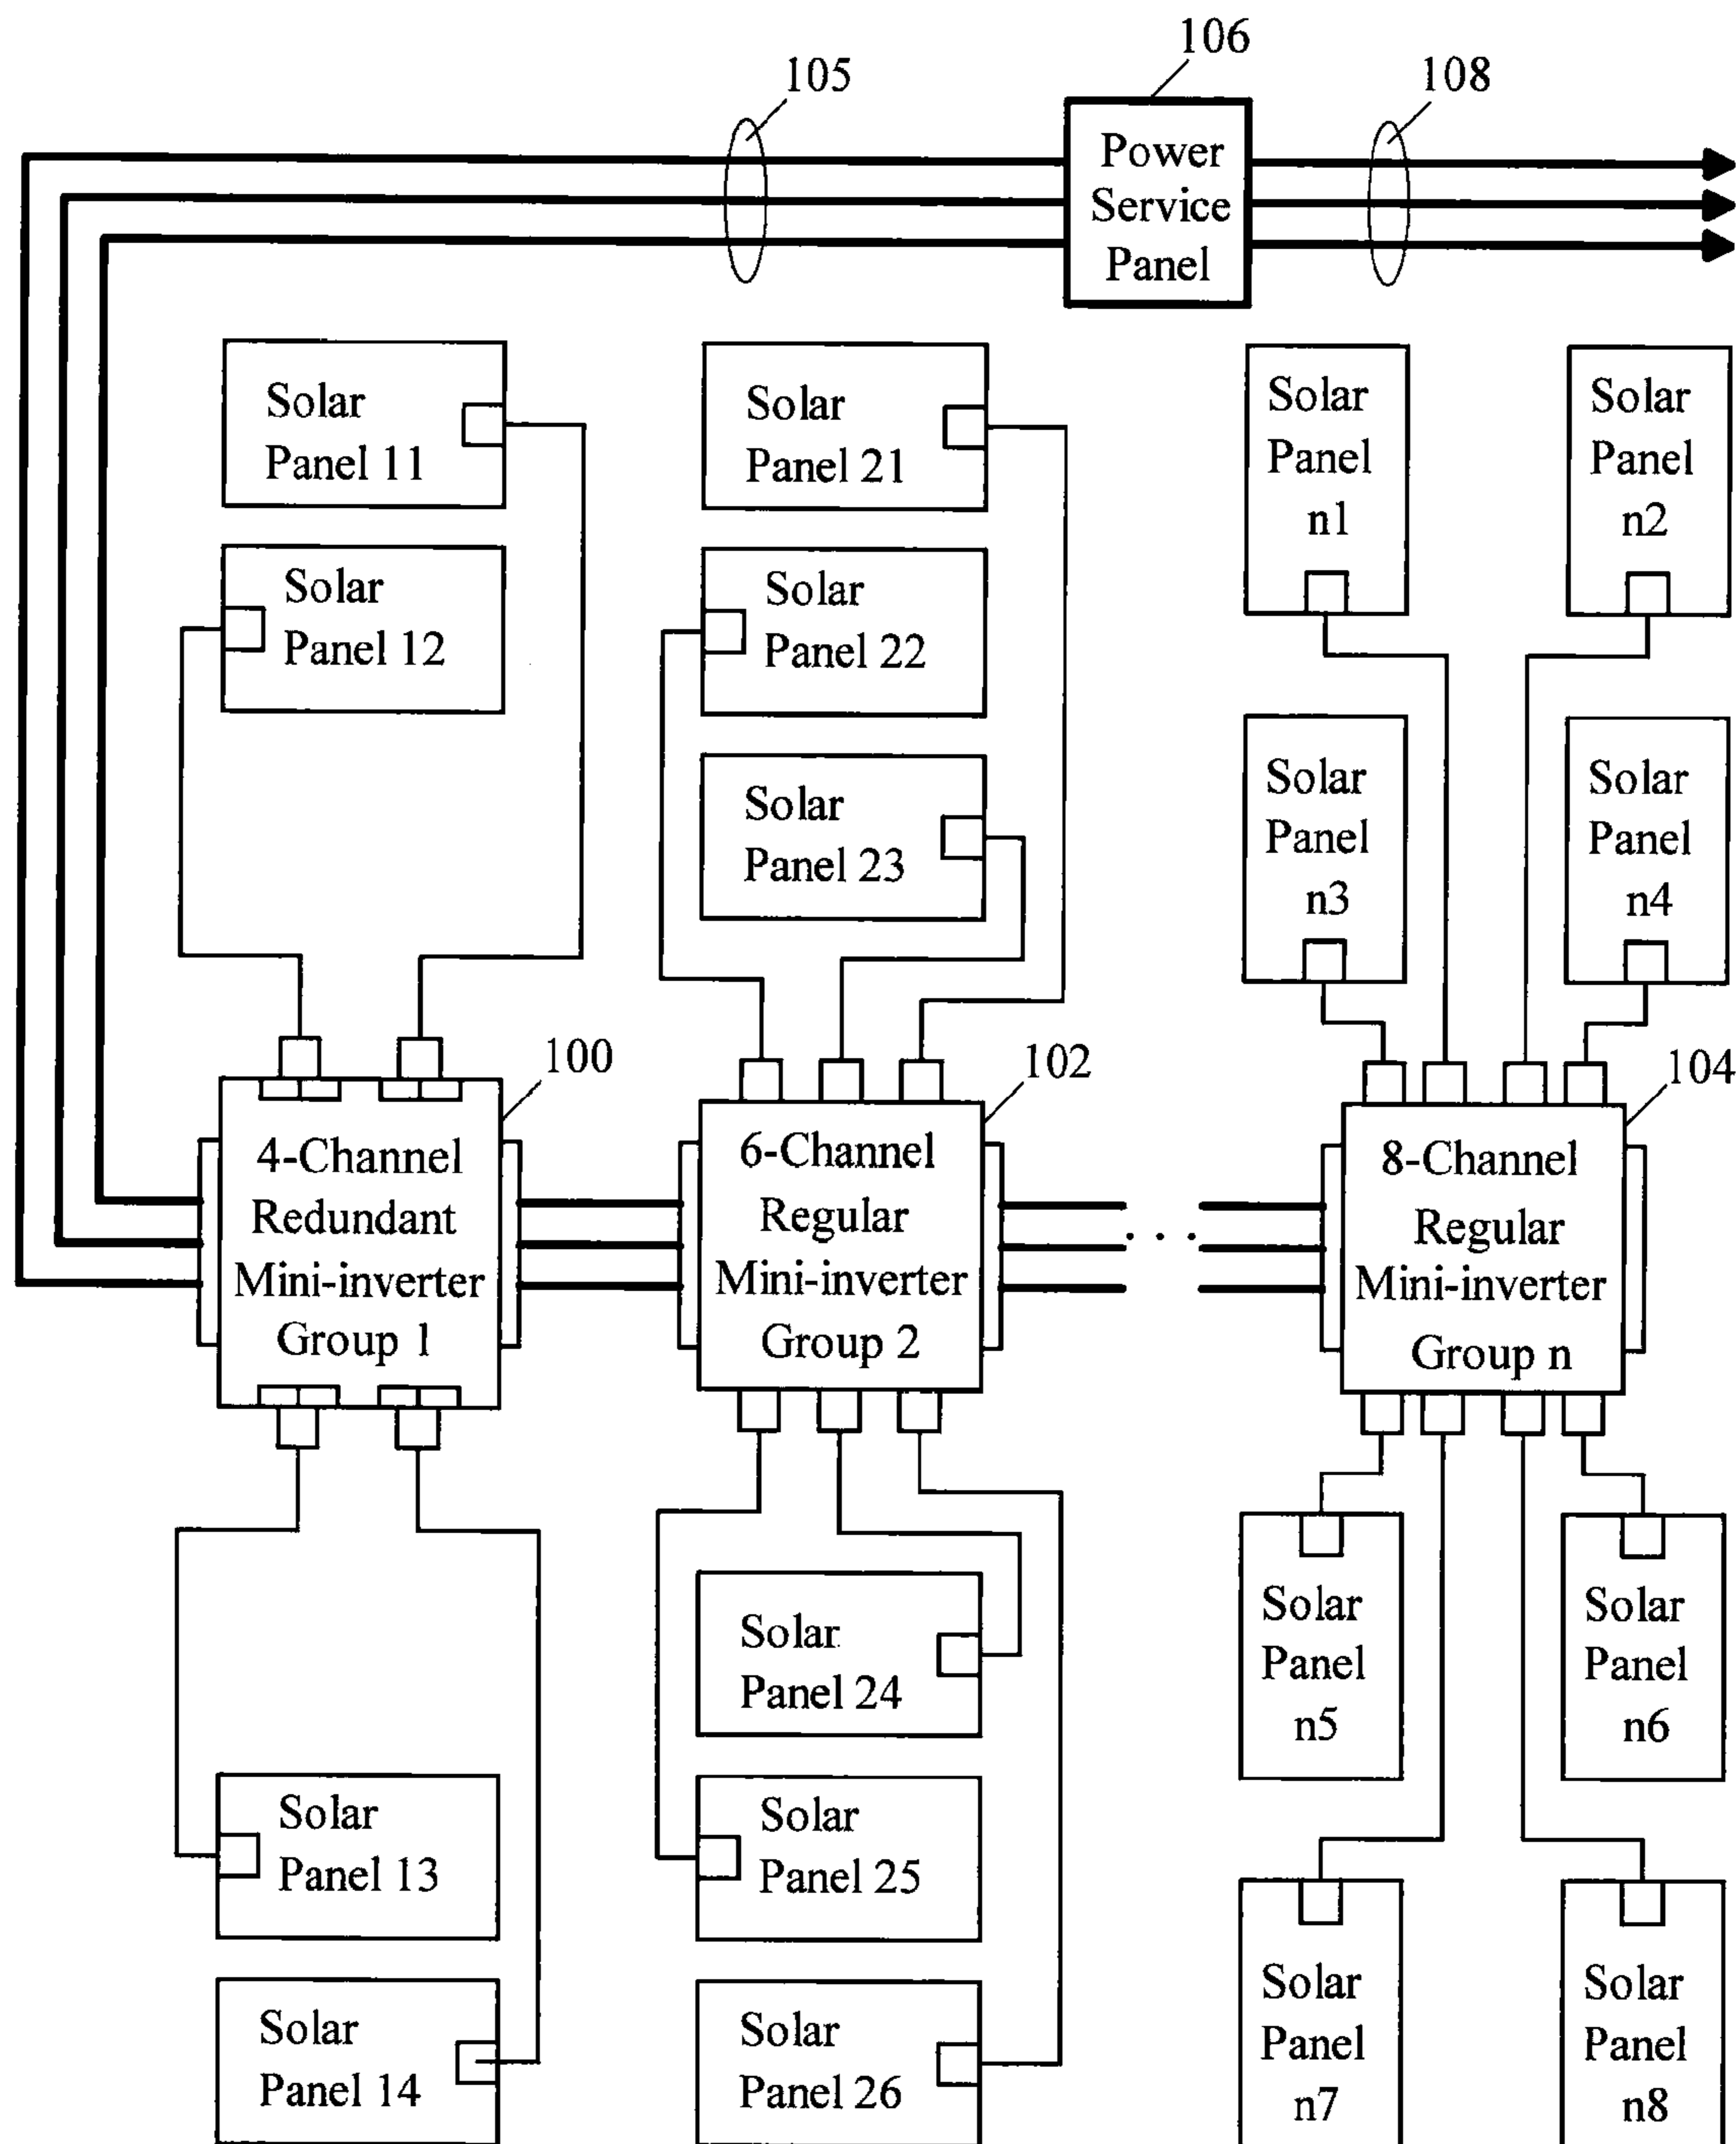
106

105

108

Power Service Panel

Solar Panel 11

Solar Panel 12

Solar Panel 21

Solar Panel 22

Solar Panel 23

Solar Panel n1

Solar Panel n2

Solar Panel n3

Solar Panel n4

100

102

104

4-Channel Redundant Mini-inverter Group 1

6-Channel Regular Mini-inverter Group 2

. . .

8-Channel Regular Mini-inverter Group n

Solar Panel n5

Solar Panel n6

Solar Panel 24

Solar Panel 13

Solar Panel 25

Solar Panel n7

Solar Panel n8

Solar Panel 14

Solar Panel 26